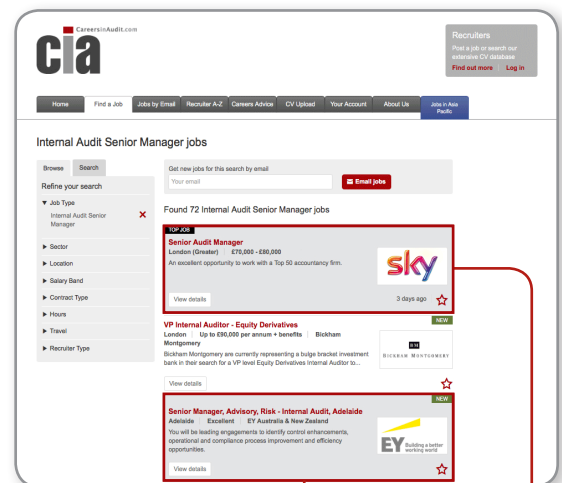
CareersinAudit.com

cia

Recruiters
Post a job or search our extensive CV database
Find out more | Log in

Home | Find a Job | Jobs by Email | Recruiter A-Z | Careers Advice | CV Upload | Your Account | About Us | Jobs in Asia Pacific

Internal Audit Senior Manager jobs

Browse | Search

Refine your search

▼ Job Type
Internal Audit Senior Manager ✕

▶ Sector
▶ Location
▶ Salary Band
▶ Contract Type
▶ Hours
▶ Travel
▶ Recruiter Type

Get new jobs for this search by email
Your email
Email jobs

Found 72 Internal Audit Senior Manager jobs

TOP JOBS
Senior Audit Manager
London (Greater) | £70,000 - £80,000
An excellent opportunity to work with a Top 50 accountancy firm.
sky
View details
3 days ago ☆

NEW
VP Internal Auditor - Equity Derivatives
London | Up to £90,000 per annum + benefits | Bickham Montgomery
Bickham Montgomery are currently representing a bulge bracket investment bank in their search for a VP level Equity Derivatives Internal Auditor to...
BICKHAM MONTGOMERY
View details
☆

NEW
Senior Manager, Advisory, Risk - Internal Audit, Adelaide
Adelaide | Excellent | EY Australia & New Zealand
You will be leading engagements to identify control enhancements, operational and compliance process improvement and efficiency opportunities.
EY Building a better working world
View details
☆